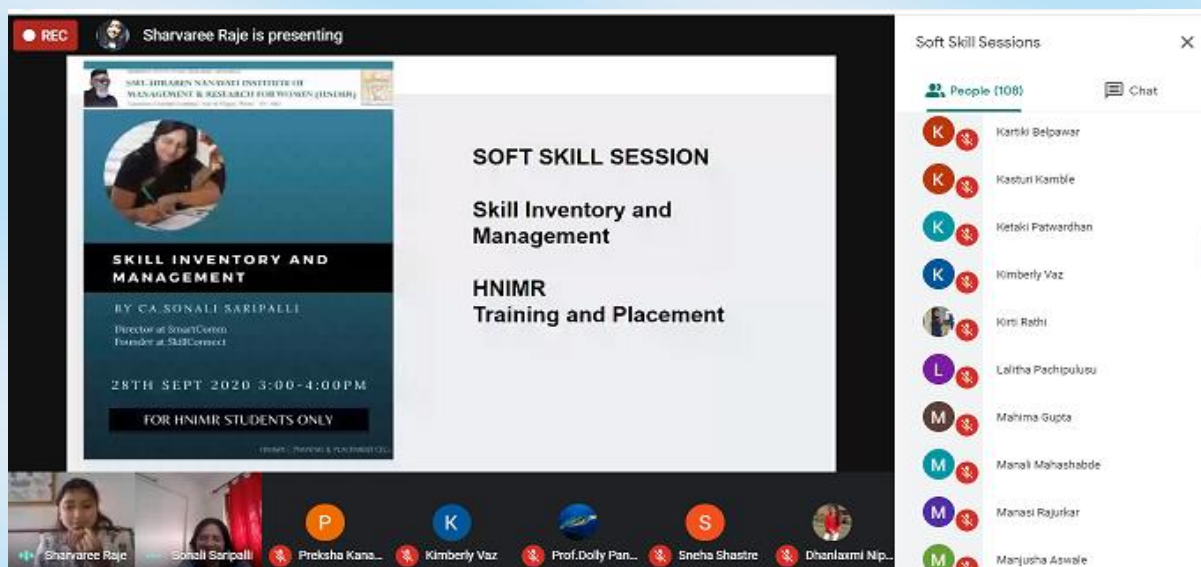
REC

Sharvaree Raje is presenting

SMT. HIRABEN NANAVATI INSTITUTE OF MANAGEMENT & RESEARCH FOR WOMEN (HNIMR)

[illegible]

SKILL INVENTORY AND MANAGEMENT

BY CA.SONALI SARIPALLI

Director at SmartComm
Founder at SkillConnect

28TH SEPT 2020 3:00-4:00PM

FOR HNIMR STUDENTS ONLY

HNIMR | TRAINING & PLACEMENT CELL

SOFT SKILL SESSION

Skill Inventory and Management

HNIMR
Training and Placement

Soft Skill Sessions

People (108)

Chat

K Kartiki Belpawar

K Kasturi Kamble

K Ketaki Patwardhan

K Kimberly Vaz

Kirti Rathi

L Lalitha Pachipulusu

M Mahima Gupta

M Manali Mahashabde

M Manasi Rajurkar

M Manjusha Aswale

Sharvaree Raje

Sonali Saripalli

P Preksha Kana...

K Kimberly Vaz

Prof.Dolly Pan...

S Sneha Shastre

Dhanlaxmi Nip...